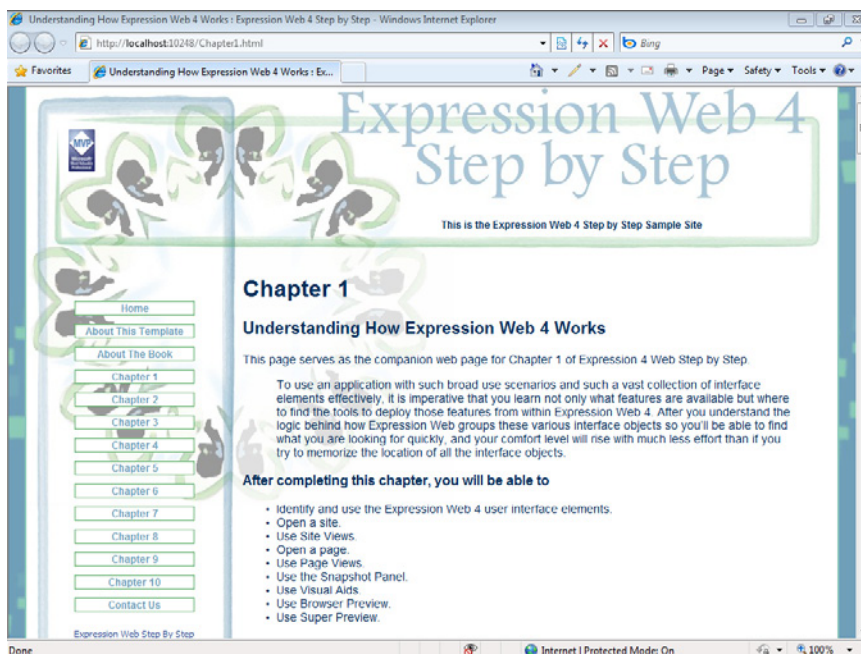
Understanding How Expression Web 4 Works : Expression Web 4 Step by Step - Windows Internet Explorer

http://localhost:10248/Chapter1.html

Bing

Favorites

Understanding How Expression Web 4 Works : Ex...

Page ▾ Safety ▾ Tools ▾

Expression Web 4 Step by Step

This is the Expression Web 4 Step by Step Sample Site

MVP

Home
About This Template
About The Book
Chapter 1
Chapter 2
Chapter 3
Chapter 4
Chapter 5
Chapter 6
Chapter 7
Chapter 8
Chapter 9
Chapter 10
Contact Us

Expression Web Step By Step

Chapter 1

Understanding How Expression Web 4 Works

This page serves as the companion web page for Chapter 1 of Expression 4 Web Step by Step.

To use an application with such broad use scenarios and such a vast collection of interface elements effectively, it is imperative that you learn not only what features are available but where to find the tools to deploy those features from within Expression Web 4. After you understand the logic behind how Expression Web groups these various interface objects so you'll be able to find what you are looking for quickly, and your comfort level will rise with much less effort than if you try to memorize the location of all the interface objects.

After completing this chapter, you will be able to

- Identify and use the Expression Web 4 user interface elements.
- Open a site.
- Use Site Views.
- Open a page.
- Use Page Views.
- Use the Snapshot Panel.
- Use Visual Aids.
- Use Browser Preview.
- Use Super Preview.

Done

Internet | Protected Mode: On

100%